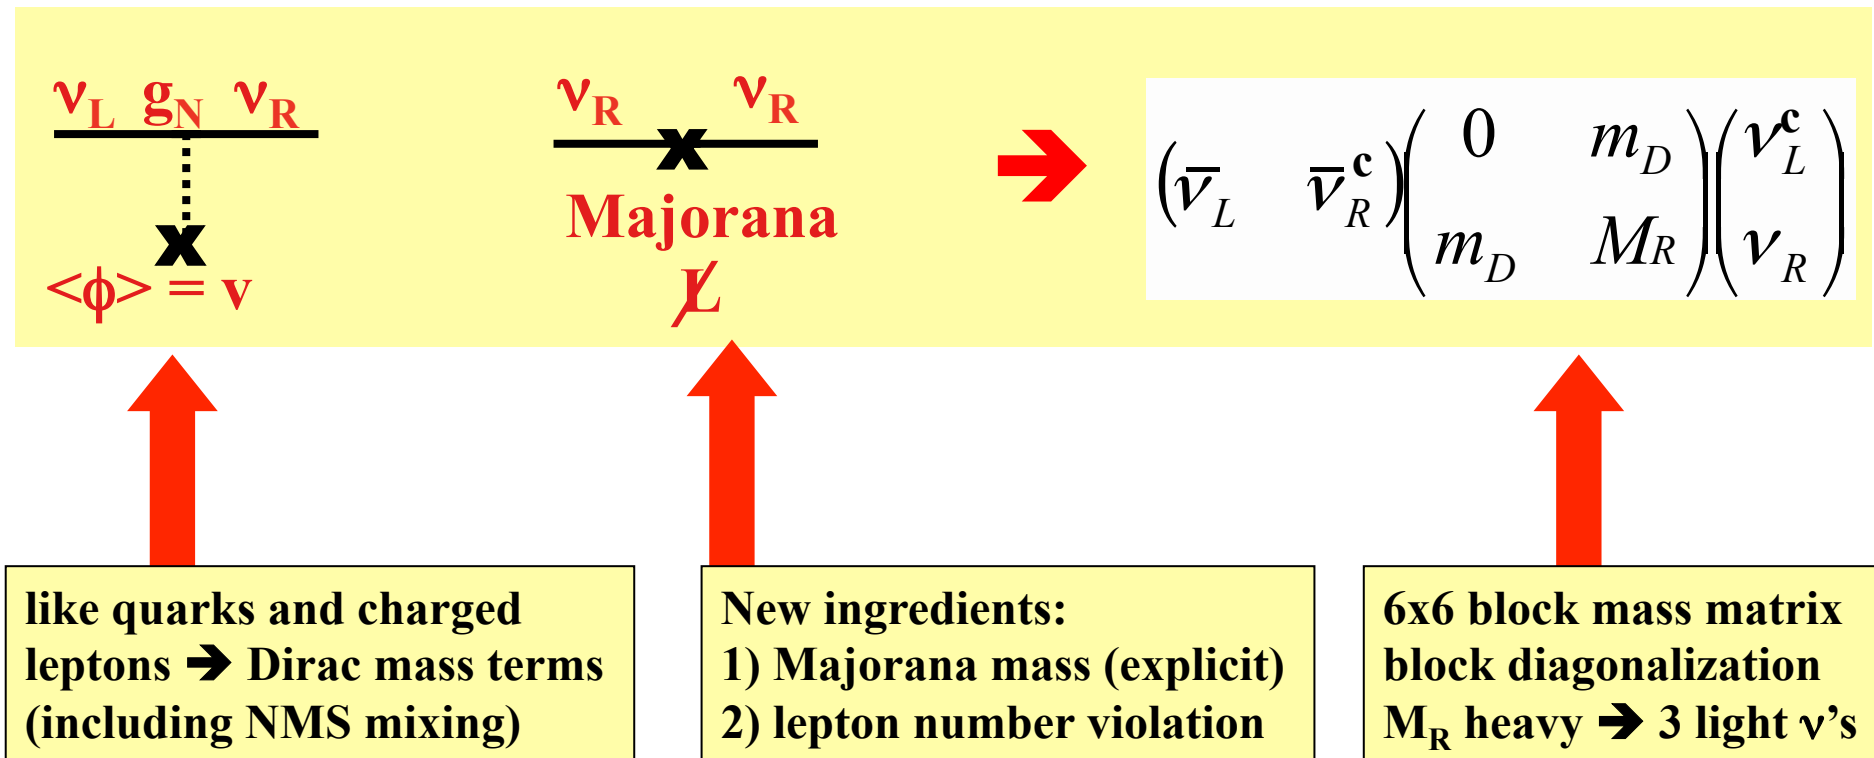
$\nu_L$ $g_N$ $\nu_R$

$<\phi> = v$

$\nu_R$ $\nu_R$

Majorana

$\not{L}$

$\left(\bar{\nu}_L \quad \bar{\nu}_R^c\right)\begin{pmatrix} 0 & m_D \\ m_D & M_R \end{pmatrix}\begin{pmatrix} \nu_L^c \\ \nu_R \end{pmatrix}$

like quarks and charged leptons ➔ Dirac mass terms (including NMS mixing)

New ingredients:
1) Majorana mass (explicit)
2) lepton number violation

6x6 block mass matrix
block diagonalization
$M_R$ heavy ➔ 3 light ν's